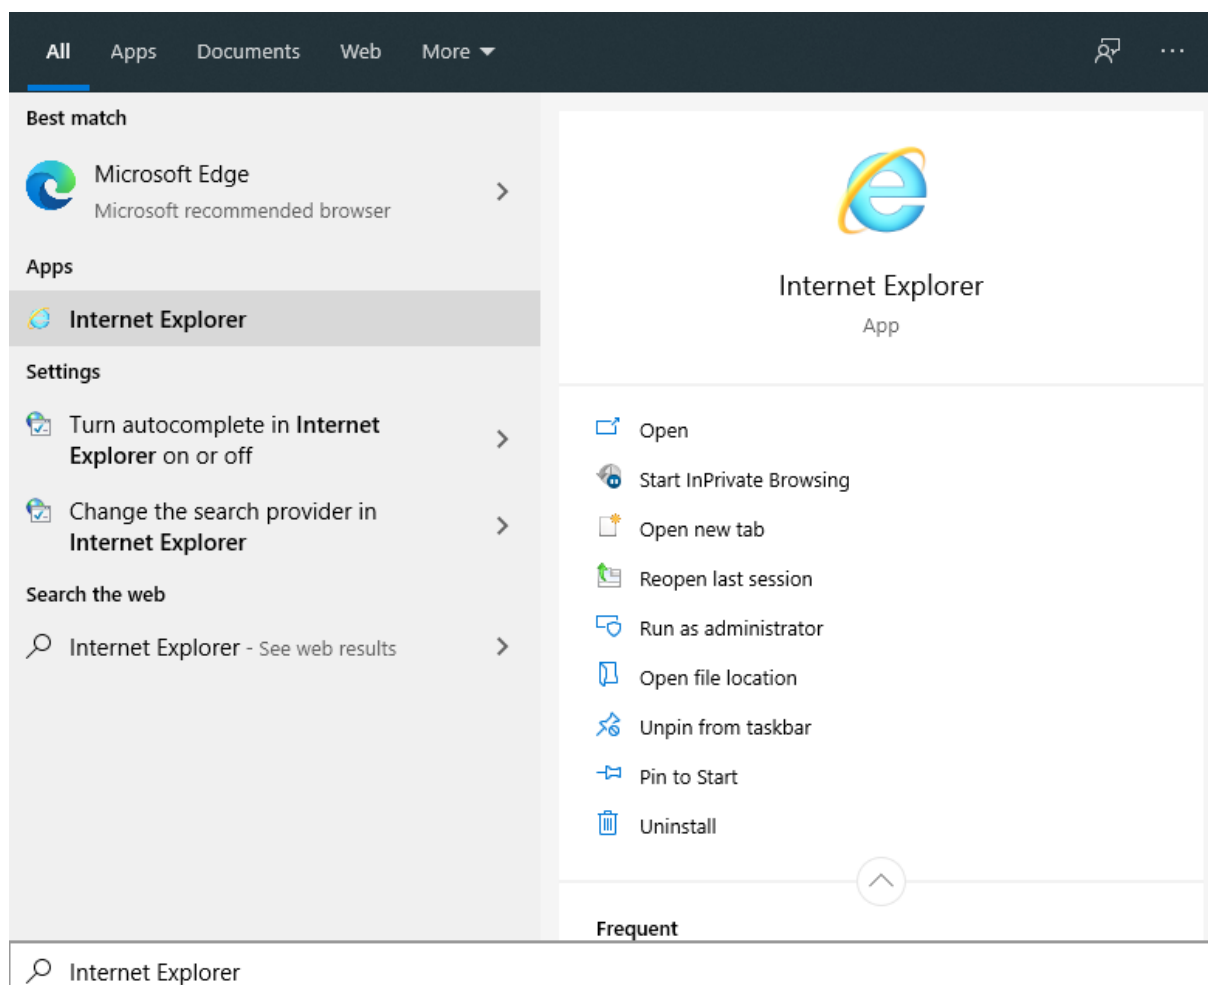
All Apps Documents Web More ···

Best match

Microsoft Edge
Microsoft recommended browser

Apps

Internet Explorer

Settings

Turn autocomplete in Internet Explorer on or off

Change the search provider in Internet Explorer

Search the web

Internet Explorer - See web results

Internet Explorer
App

Open
Start InPrivate Browsing
Open new tab
Reopen last session
Run as administrator
Open file location
Unpin from taskbar
Pin to Start
Uninstall

Frequent

Internet Explorer